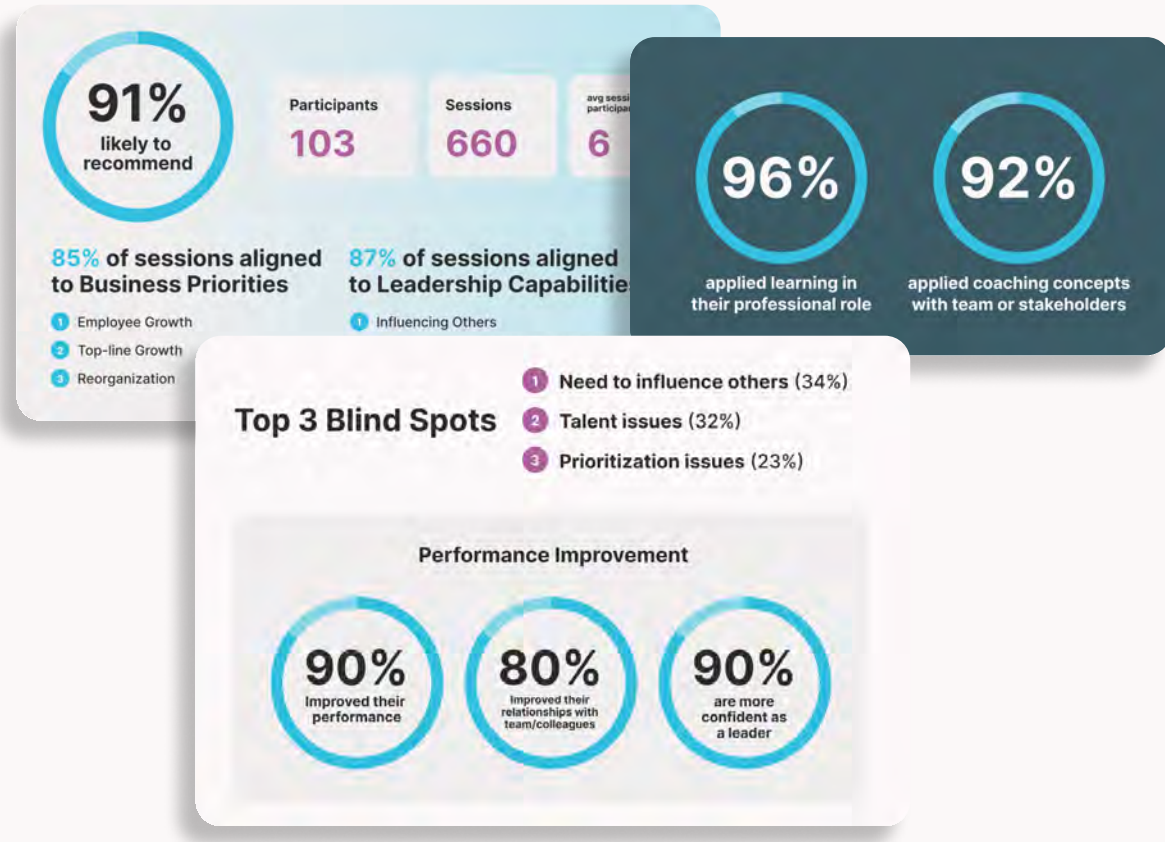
91%
likely to recommend

Participants
103

Sessions
660

avg sessi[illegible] participa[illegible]
6

85% of sessions aligned to Business Priorities

1 Employee Growth
2 Top-line Growth
3 Reorganization

87% of sessions aligned to Leadership Capabiliti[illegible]

1 Influencing Others

96%
applied learning in their professional role

92%
applied coaching concepts with team or stakeholders

Top 3 Blind Spots

1 Need to influence others (34%)
2 Talent issues (32%)
3 Prioritization issues (23%)

Performance Improvement

90%
Improved their performance

80%
Improved their relationships with team/colleagues

90%
are more confident as a leader